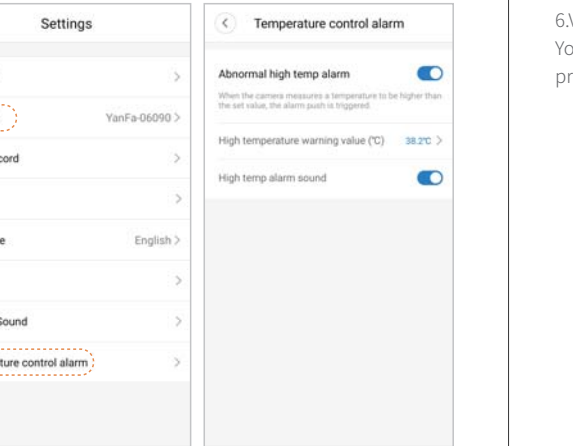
Settings

>

YanFa-06090 >

cord >

>

e English >

>

Sound >

ture control alarm >

Temperature control alarm

Abnormal high temp alarm

When the camera measures a temperature to be higher than the set value, the alarm push is triggered.

High temperature warning value (℃) 38.2℃ >

High temp alarm sound

6.V
Yo
pr